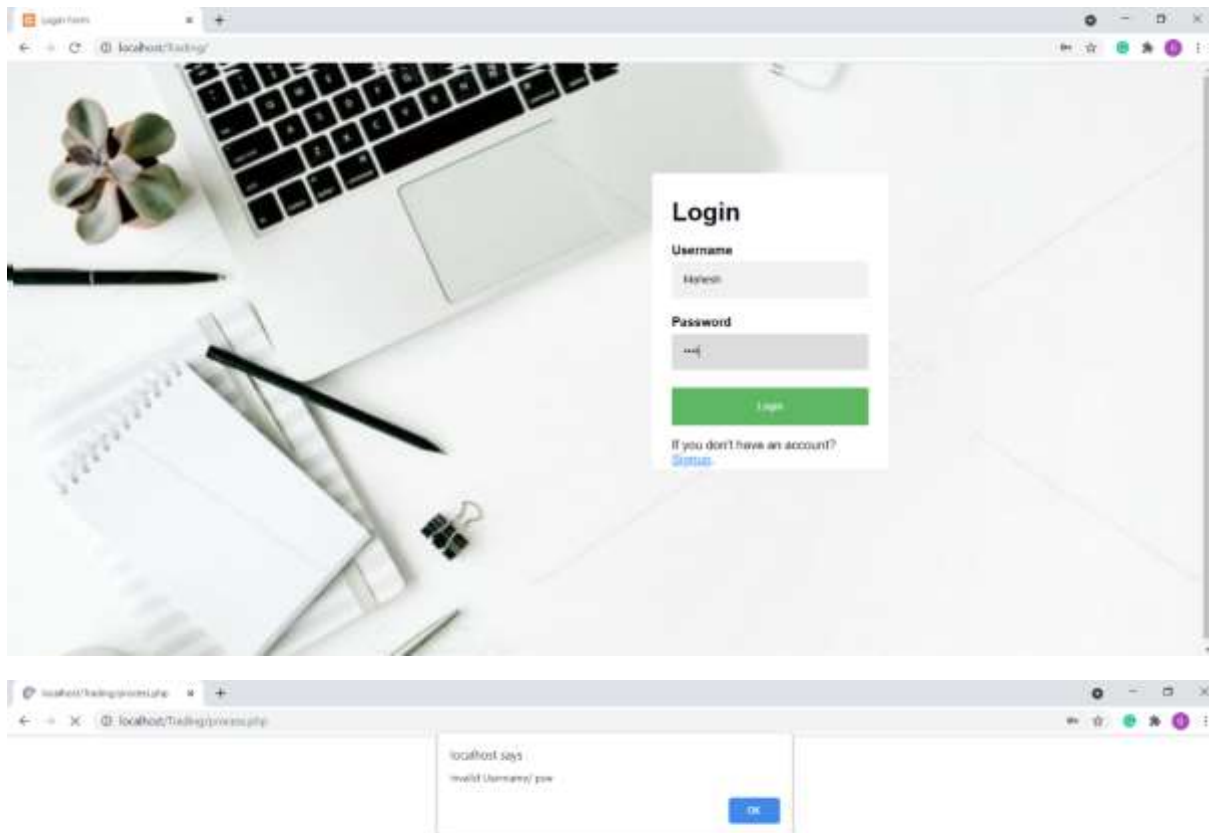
Login form
localhost/Trading/

Login

Username

Mahesh

Password

••••

Login

If you don't have an account? Signup

localhost/Trading/process.php
localhost/Trading/process.php

localhost says

Invalid Username/ psw

OK